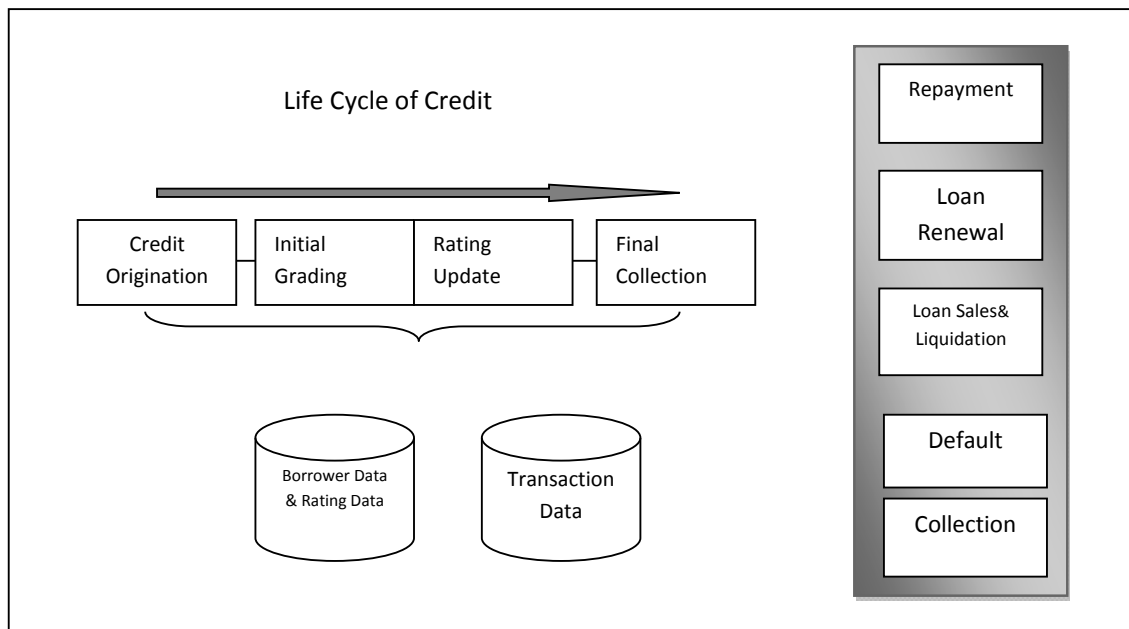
Life Cycle of Credit

Credit Origination

Initial Grading

Rating Update

Final Collection

Borrower Data & Rating Data

Transaction Data

Repayment

Loan Renewal

Loan Sales& Liquidation

Default

Collection